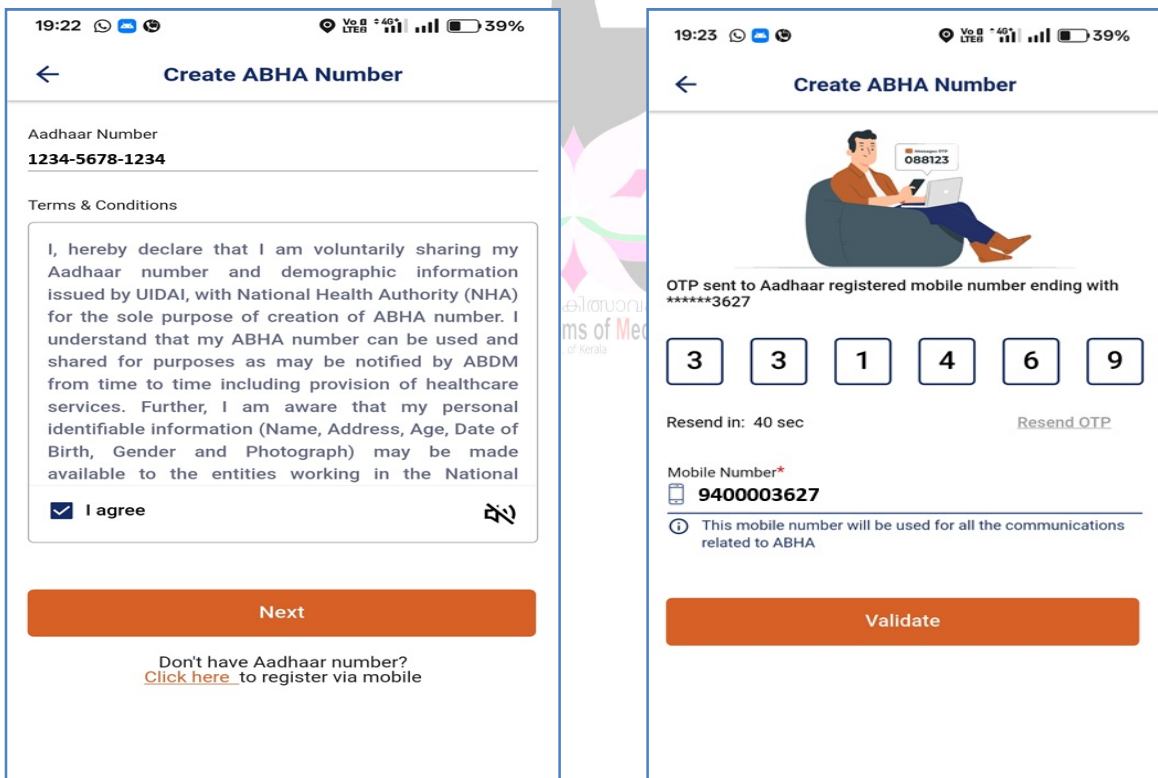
19:22 39%

Create ABHA Number

Aadhaar Number
1234-5678-1234

Terms & Conditions

I, hereby declare that I am voluntarily sharing my Aadhaar number and demographic information issued by UIDAI, with National Health Authority (NHA) for the sole purpose of creation of ABHA number. I understand that my ABHA number can be used and shared for purposes as may be notified by ABDM from time to time including provision of healthcare services. Further, I am aware that my personal identifiable information (Name, Address, Age, Date of Birth, Gender and Photograph) may be made available to the entities working in the National

I agree

Next

Don't have Aadhaar number?
Click here to register via mobile

19:23 39%

Create ABHA Number

Messages OTP
088123

OTP sent to Aadhaar registered mobile number ending with ******3627

3 3 1 4 6 9

Resend in: 40 sec

Resend OTP

Mobile Number*
9400003627

This mobile number will be used for all the communications related to ABHA

Validate